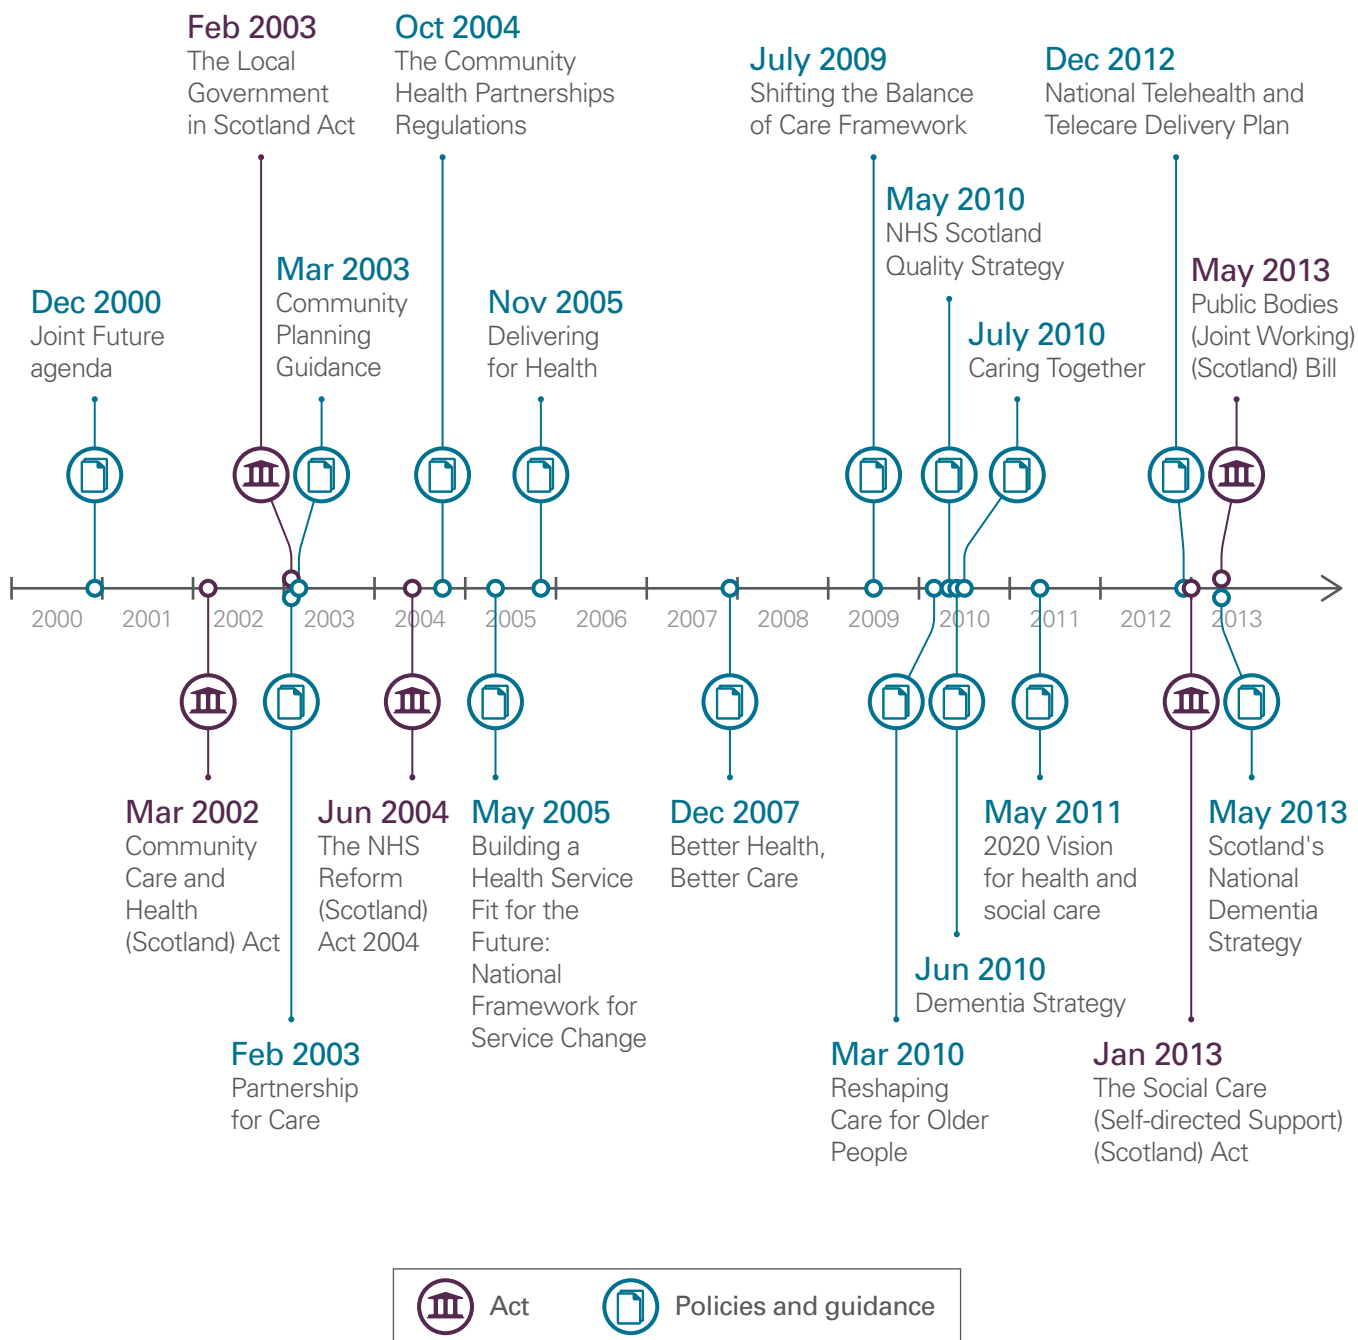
Feb 2003
The Local Government in Scotland Act

Oct 2004
The Community Health Partnerships Regulations

July 2009
Shifting the Balance of Care Framework

Dec 2012
National Telehealth and Telecare Delivery Plan

May 2010
NHS Scotland Quality Strategy

Dec 2000
Joint Future agenda

Mar 2003
Community Planning Guidance

Nov 2005
Delivering for Health

July 2010
Caring Together

May 2013
Public Bodies (Joint Working) (Scotland) Bill

2000 2001 2002 2003 2004 2005 2006 2007 2008 2009 2010 2011 2012 2013

Mar 2002
Community Care and Health (Scotland) Act

Jun 2004
The NHS Reform (Scotland) Act 2004

May 2005
Building a Health Service Fit for the Future: National Framework for Service Change

Dec 2007
Better Health, Better Care

May 2011
2020 Vision for health and social care

May 2013
Scotland's National Dementia Strategy

Jun 2010
Dementia Strategy

Feb 2003
Partnership for Care

Mar 2010
Reshaping Care for Older People

Jan 2013
The Social Care (Self-directed Support) (Scotland) Act

Act
Policies and guidance